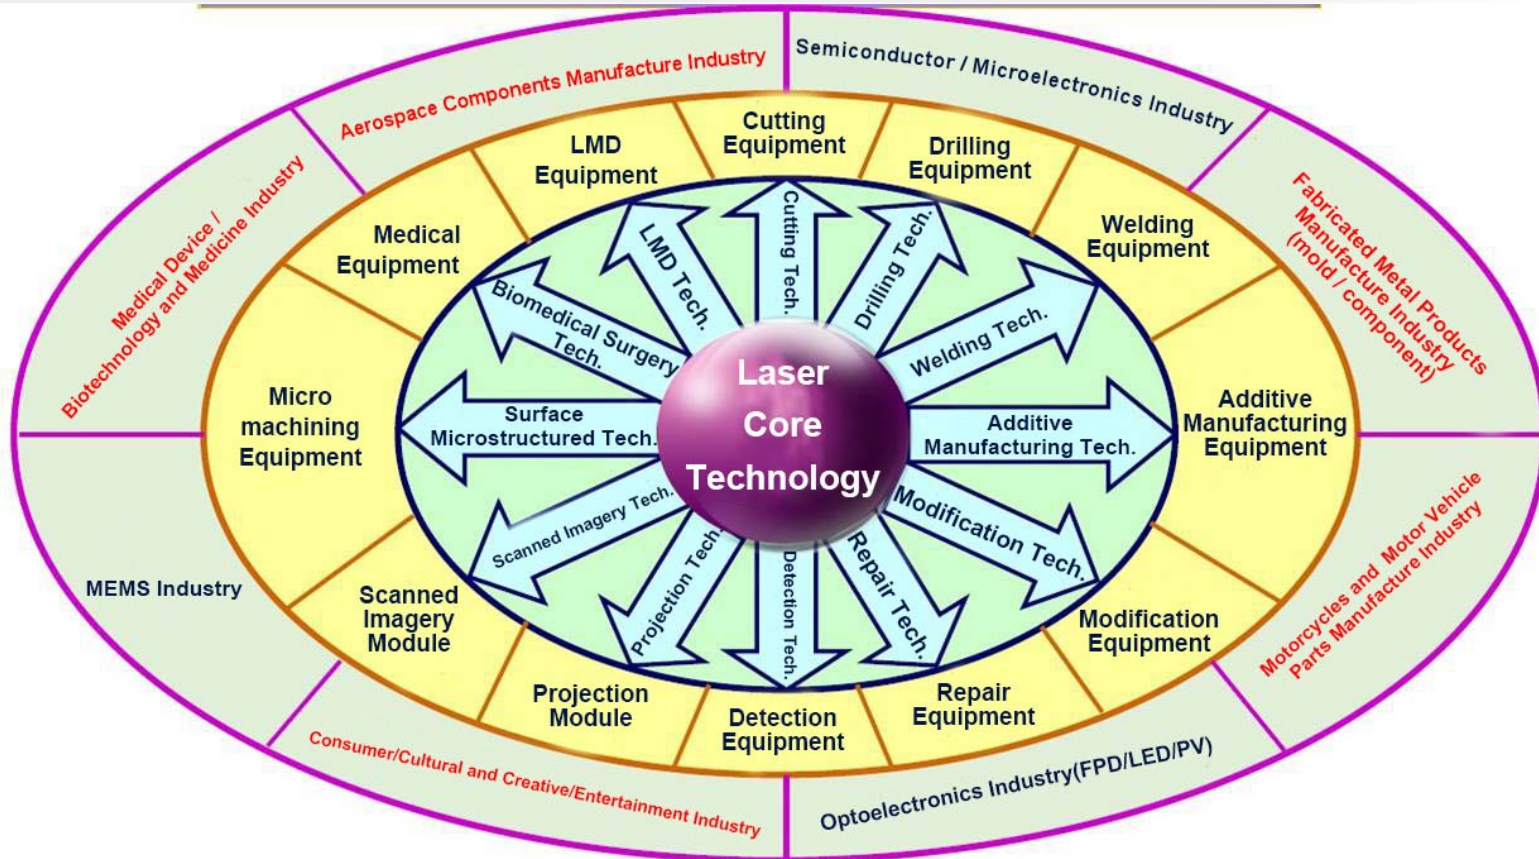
Laser Core Technology

LMD Tech.
Cutting Tech.
Drilling Tech.
Welding Tech.
Additive Manufacturing Tech.
Modification Tech.
Repair Tech.
Detection Tech.
Projection Tech.
Scanned Imagery Tech.
Surface Microstructured Tech.
Biomedical Surgery Tech.

LMD Equipment
Cutting Equipment
Drilling Equipment
Welding Equipment
Additive Manufacturing Equipment
Modification Equipment
Repair Equipment
Detection Equipment
Projection Module
Scanned Imagery Module
Micro machining Equipment
Medical Equipment

Aerospace Components Manufacture Industry
Semiconductor / Microelectronics Industry
Fabricated Metal Products Manufacture Industry (mold / component)
Motorcycles and Motor Vehicle Parts Manufacture Industry
Optoelectronics Industry(FPD/LED/PV)
Consumer/Cultural and Creative/Entertainment Industry
MEMS Industry
Medical Device / Biotechnology and Medicine Industry